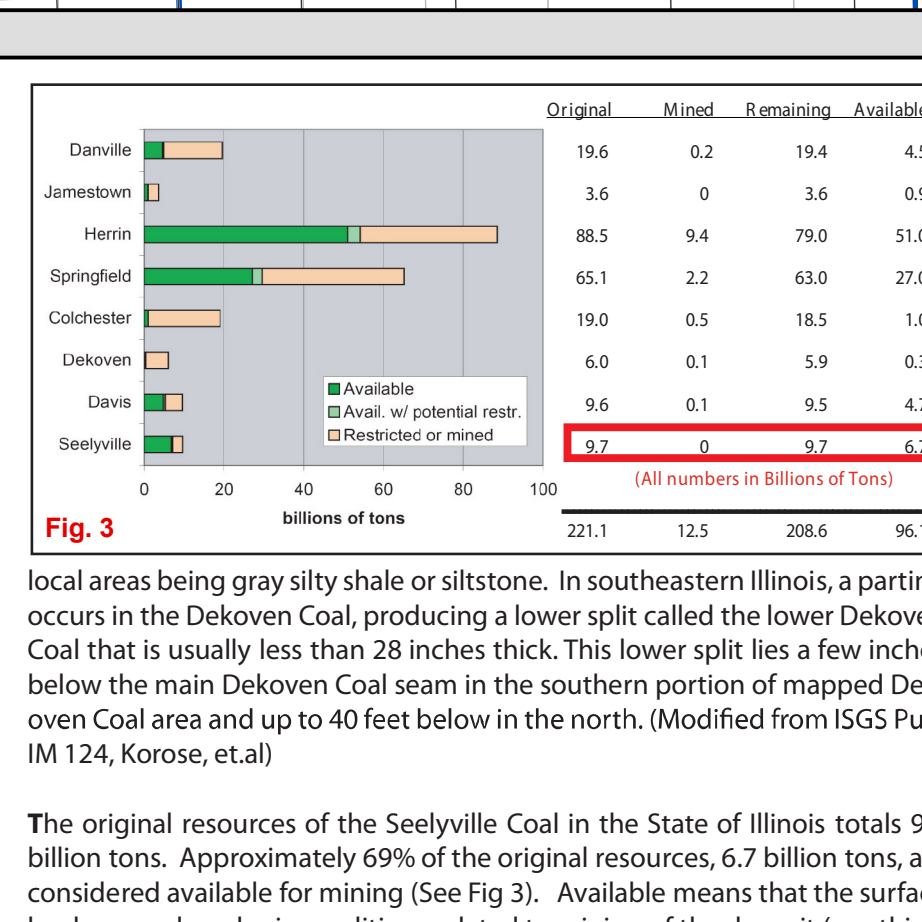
| | Original | Mined | Remaining | Available |
|---|---|---|---|---|
| Danville | 19.6 | 0.2 | 19.4 | 4.5 |
| Jamestown | 3.6 | 0 | 3.6 | 0.9 |
| Herrin | 88.5 | 9.4 | 79.0 | 51.0 |
| Springfield | 65.1 | 2.2 | 63.0 | 27.0 |
| Colchester | 19.0 | 0.5 | 18.5 | 1.0 |
| Dekoven | 6.0 | 0.1 | 5.9 | 0.3 |
| Davis | 9.6 | 0.1 | 9.5 | 4.7 |
| Seelyville | 9.7 | 0 | 9.7 | 6.7 |
| | 221.1 | 12.5 | 208.6 | 96.1 |

Available
Avail. w/ potential restr.
Restricted or mined

0 20 40 60 80 100
billions of tons

(All numbers in Billions of Tons)

Fig. 3

local areas being gray silty shale or siltstone. In southeastern Illinois, a partin occurs in the Dekoven Coal, producing a lower split called the lower Dekove Coal that is usually less than 28 inches thick. This lower split lies a few inche below the main Dekoven Coal seam in the southern portion of mapped De oven Coal area and up to 40 feet below in the north. (Modified from ISGS Pu IM 124, Korose, et.al)

The original resources of the Seelyville Coal in the State of Illinois totals 9 billion tons. Approximately 69% of the original resources, 6.7 billion tons, a considered available for mining (See Fig 3). Available means that the surfa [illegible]